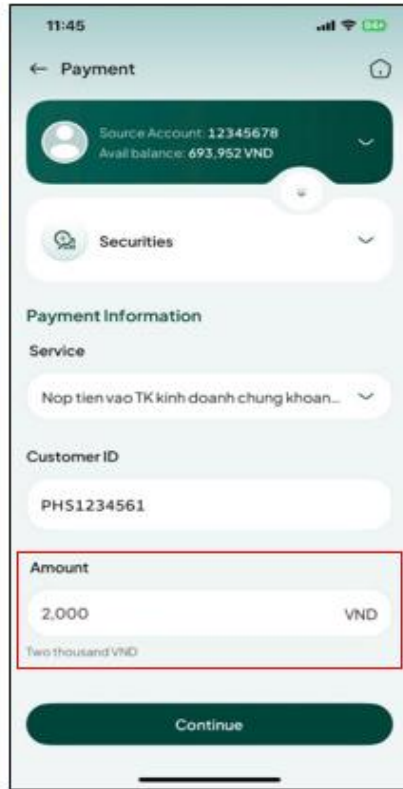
11:45

← Payment

Source Account: 12345678
Avail balance: 693,952 VND

Securities

Payment Information

Service

Nop tien vao TK kinh doanh chung khoan...

Customer ID

PHS1234561

Amount

2,000

VND

Two thousand VND

Continue